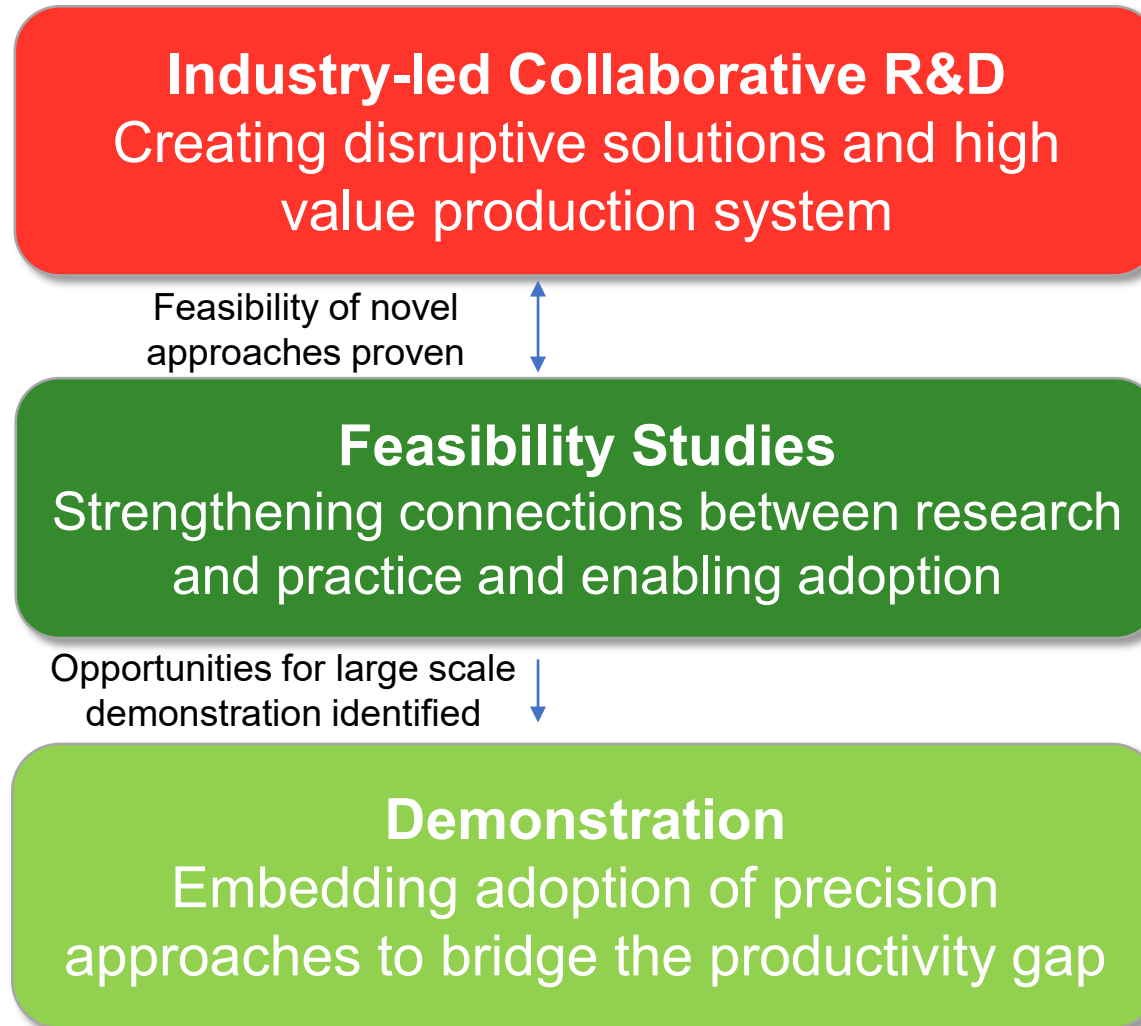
Industry-led Collaborative R&D
Creating disruptive solutions and high value production system

Feasibility of novel approaches proven

Feasibility Studies
Strengthening connections between research and practice and enabling adoption

Opportunities for large scale demonstration identified

Demonstration
Embedding adoption of precision approaches to bridge the productivity gap